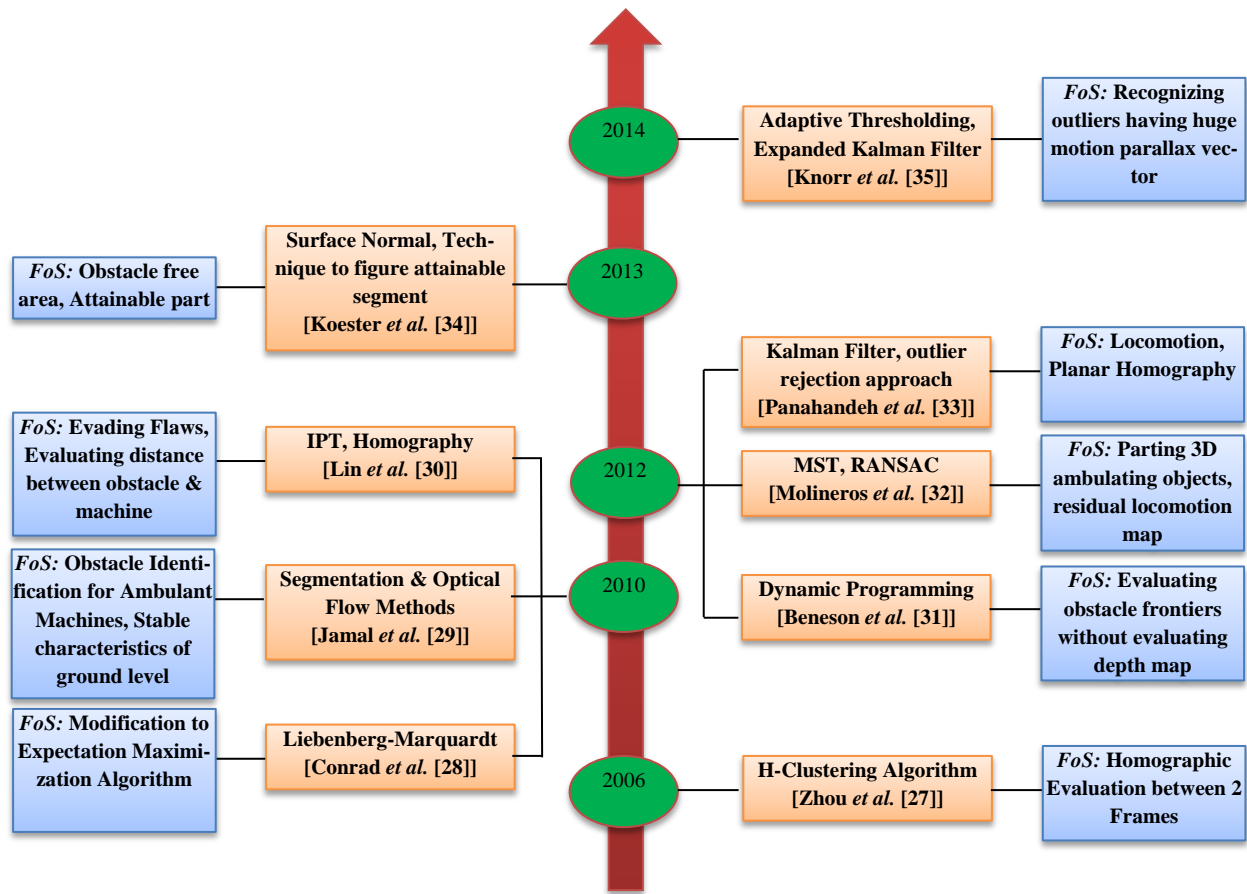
2014

Adaptive Thresholding, Expanded Kalman Filter [Knorr *et al.* [35]]

*FoS:* Recognizing outliers having huge motion parallax vector

*FoS:* Obstacle free area, Attainable part

Surface Normal, Technique to figure attainable segment [Koester *et al.* [34]]

2013

Kalman Filter, outlier rejection approach [Panahandeh *et al.* [33]]

*FoS:* Locomotion, Planar Homography

*FoS:* Evading Flaws, Evaluating distance between obstacle & machine

IPT, Homography [Lin *et al.* [30]]

2012

MST, RANSAC [Molineros *et al.* [32]]

*FoS:* Parting 3D ambulating objects, residual locomotion map

*FoS:* Obstacle Identification for Ambulant Machines, Stable characteristics of ground level

Segmentation & Optical Flow Methods [Jamal *et al.* [29]]

2010

Dynamic Programming [Beneson *et al.* [31]]

*FoS:* Evaluating obstacle frontiers without evaluating depth map

*FoS:* Modification to Expectation Maximization Algorithm

Liebenberg-Marquardt [Conrad *et al.* [28]]

2006

H-Clustering Algorithm [Zhou *et al.* [27]]

*FoS:* Homographic Evaluation between 2 Frames